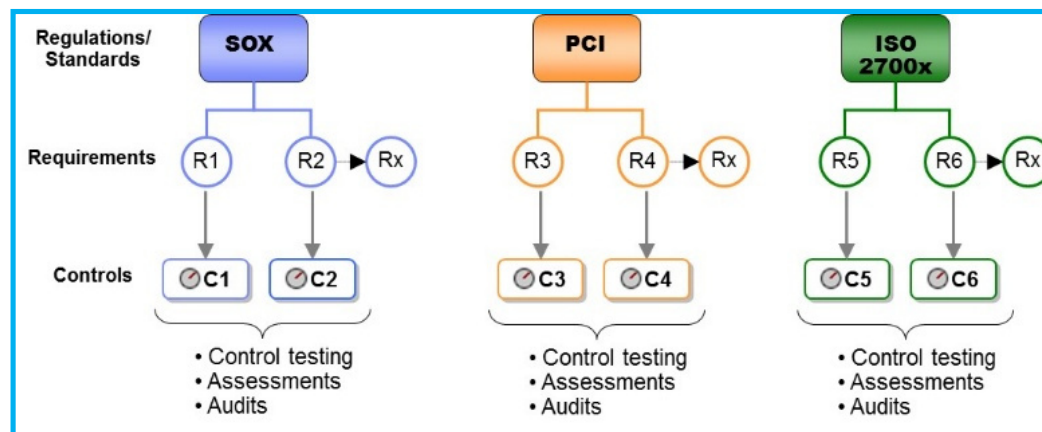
Regulations/
Standards

SOX

PCI

ISO
2700x

Requirements

R1

R2

Rx

R3

R4

Rx

R5

R6

Rx

Controls

C1

C2

C3

C4

C5

C6

• Control testing
• Assessments
• Audits

• Control testing
• Assessments
• Audits

• Control testing
• Assessments
• Audits